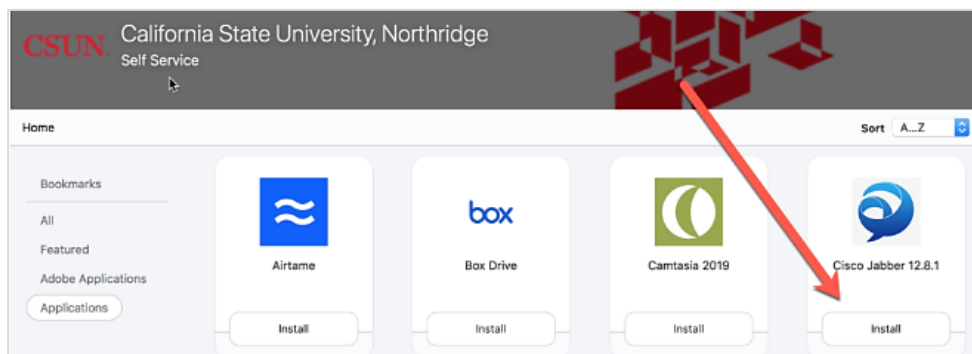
CSUN California State University, Northridge
Self Service

Home

Sort A...Z

Bookmarks

All

Featured

Adobe Applications

Applications

Airtame

Install

box

Box Drive

Install

Camtasia 2019

Install

Cisco Jabber 12.8.1

Install